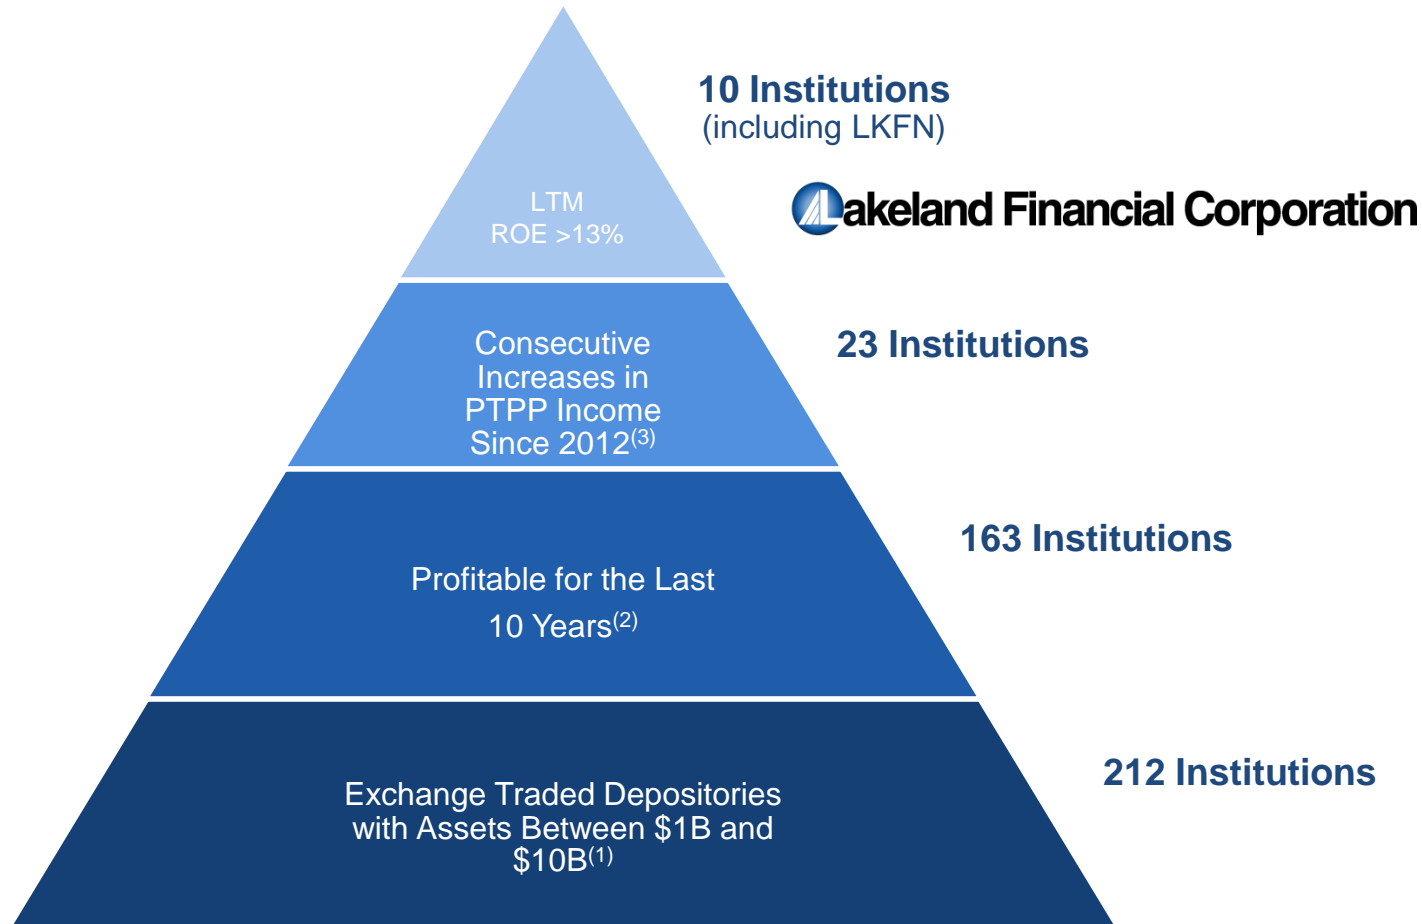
LTM
ROE >13%

10 Institutions
(including LKFN)

Lakeland Financial Corporation

Consecutive Increases in PTPP Income Since 2012$^{(3)}$

23 Institutions

Profitable for the Last 10 Years$^{(2)}$

163 Institutions

Exchange Traded Depositories with Assets Between $1B and $10B$^{(1)}$

212 Institutions